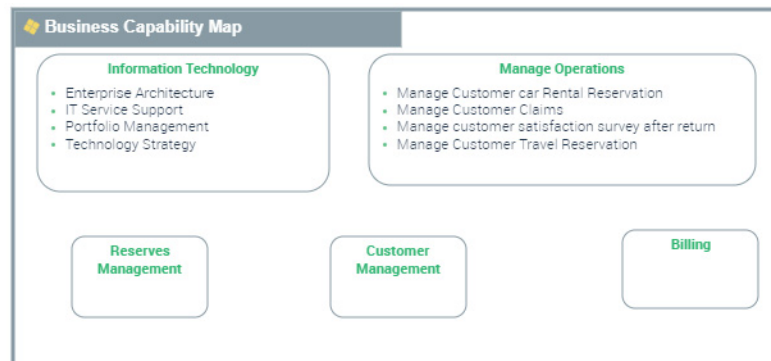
Business Capability Map

Information Technology
- Enterprise Architecture
- IT Service Support
- Portfolio Management
- Technology Strategy

Manage Operations
- Manage Customer car Rental Reservation
- Manage Customer Claims
- Manage customer satisfaction survey after return
- Manage Customer Travel Reservation

Reserves Management

Customer Management

Billing